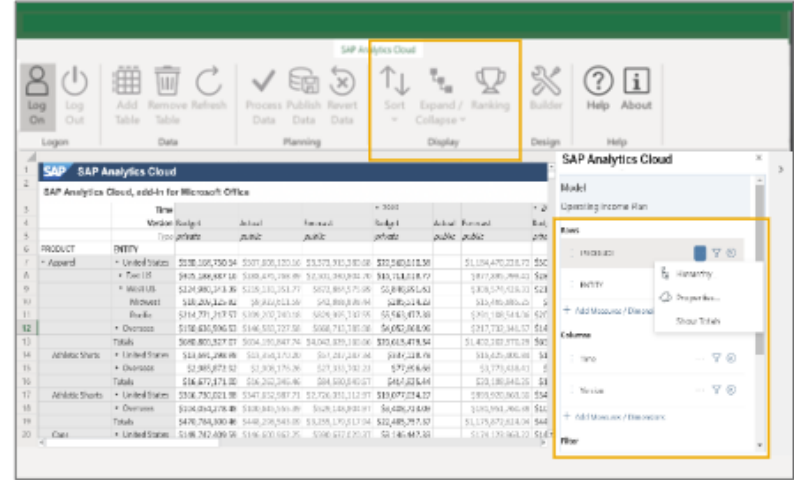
SAP Analytics Cloud

Log On | Log Out | Add Table | Remove Table | Refresh | Process Data | Publish Data | Revert Data | Sort | Expand / Collapse | Ranking | Builder | Help | About

Logon | Data | Planning | Display | Design | Help

SAP Analytics Cloud

SAP Analytics Cloud, add-in for Microsoft Office

| | Time | | | | | | |
|---|---|---|---|---|---|---|---|
| | Version | Budget | Actual | Forecast | Budget | Actual | Forecast |
| | Type | private | public | public | private | public | public |
| PRODUCT | ENTITY | | | | | | |
| Apparel | United States | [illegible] | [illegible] | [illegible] | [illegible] | | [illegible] |
| | East US | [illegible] | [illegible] | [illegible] | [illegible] | | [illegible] |
| | West US | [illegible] | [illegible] | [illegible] | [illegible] | | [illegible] |
| | Midwest | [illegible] | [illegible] | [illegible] | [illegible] | | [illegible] |
| | Pacific | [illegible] | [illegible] | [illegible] | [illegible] | | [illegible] |
| | Overseas | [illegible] | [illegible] | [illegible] | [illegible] | | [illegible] |
| | Totals | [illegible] | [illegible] | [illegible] | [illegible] | | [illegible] |
| Athletic Shirts | United States | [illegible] | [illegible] | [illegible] | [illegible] | | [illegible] |
| | Overseas | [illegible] | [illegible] | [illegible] | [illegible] | | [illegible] |
| | Totals | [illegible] | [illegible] | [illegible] | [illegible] | | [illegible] |
| Athletic Shorts | United States | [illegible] | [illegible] | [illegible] | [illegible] | | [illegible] |
| | Overseas | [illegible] | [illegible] | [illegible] | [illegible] | | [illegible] |
| | Totals | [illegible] | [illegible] | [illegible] | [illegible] | | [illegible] |
| Caps | United States | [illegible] | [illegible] | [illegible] | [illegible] | | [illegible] |

SAP Analytics Cloud

Model
Operating Income Plan

Rows
PRODUCT
Hierarchy
Properties...
Show Totals
ENTITY
+ Add Measure / Dimension

Columns
Time
Version
+ Add Measure / Dimension

Filter